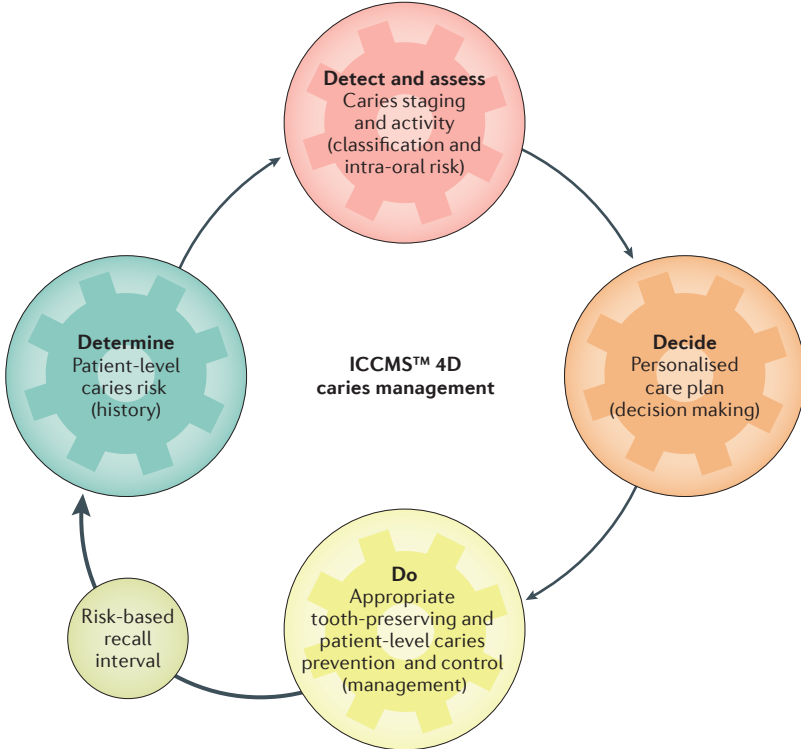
Detect and assess
Caries staging and activity (classification and intra-oral risk)

Determine
Patient-level caries risk (history)

ICCMS™ 4D caries management

Decide
Personalised care plan (decision making)

Do
Appropriate tooth-preserving and patient-level caries prevention and control (management)

Risk-based recall interval